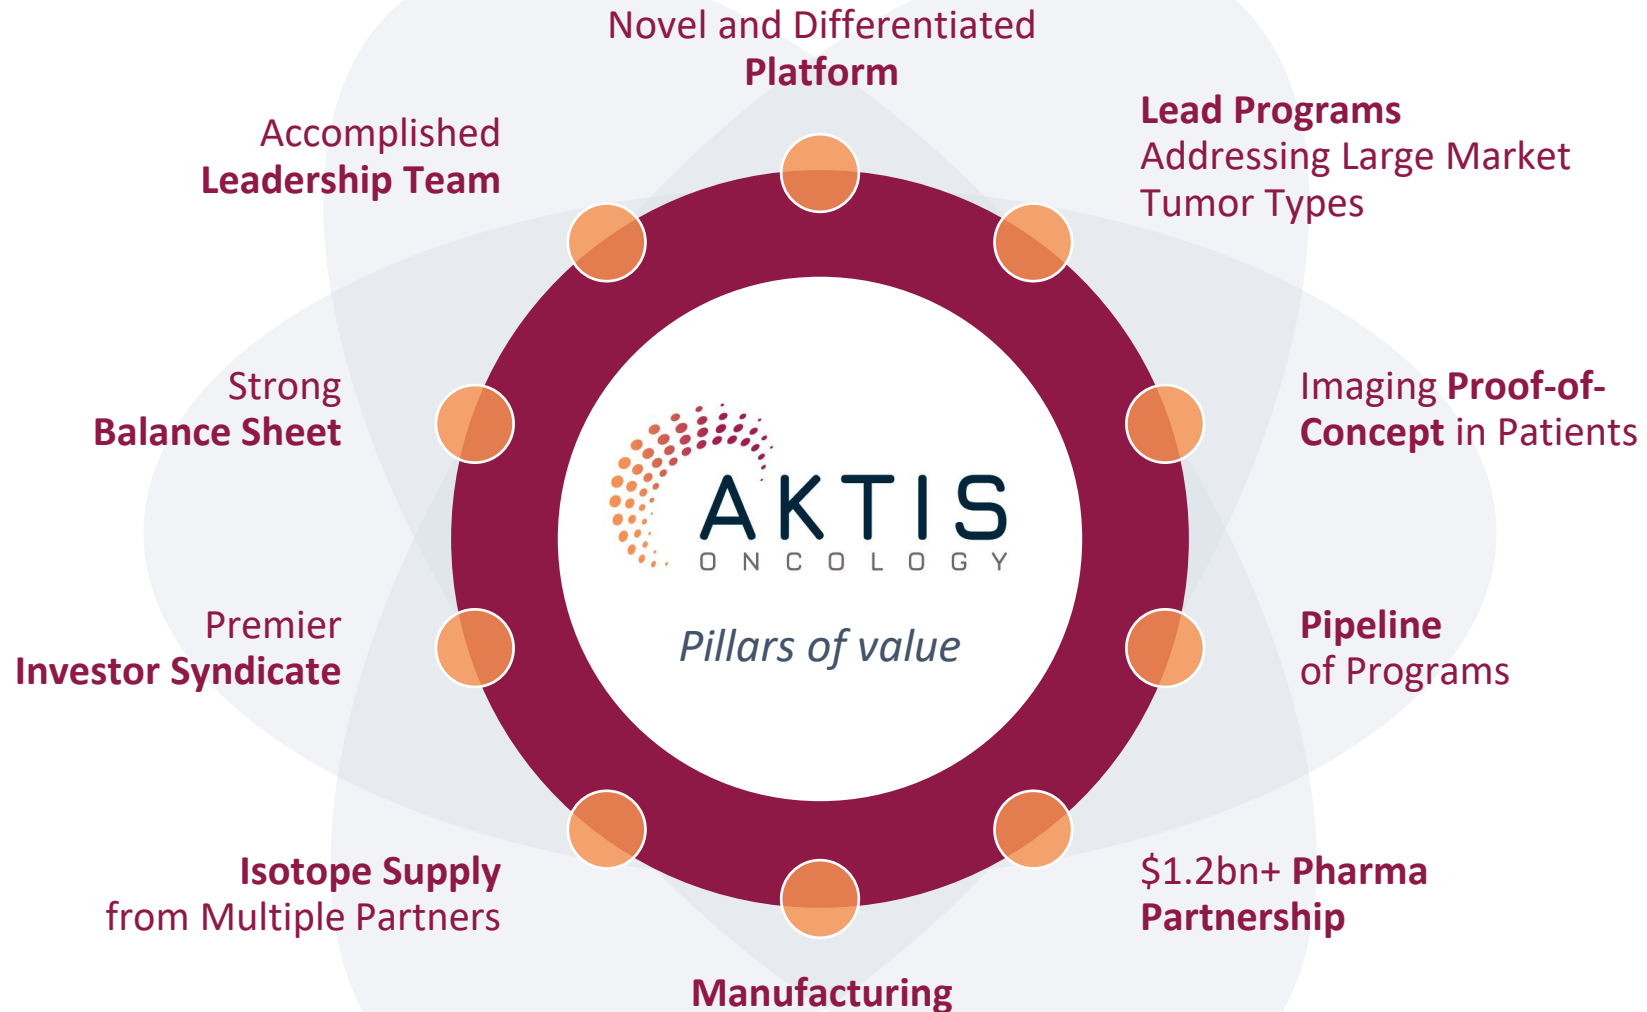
Novel and Differentiated
Platform

Lead Programs
Addressing Large Market Tumor Types

Imaging Proof-of-Concept in Patients

Pipeline
of Programs

$1.2bn+ Pharma Partnership

Manufacturing

Isotope Supply
from Multiple Partners

Premier
Investor Syndicate

Strong
Balance Sheet

Accomplished
Leadership Team

AKTIS
ONCOLOGY

Pillars of value